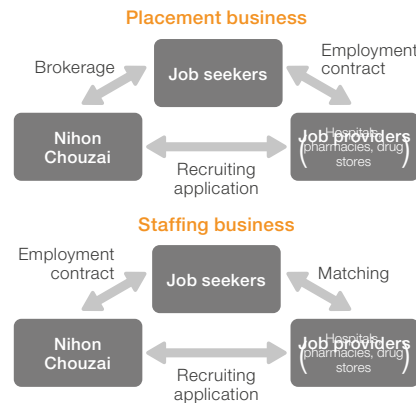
Placement business

Brokerage

Job seekers

Employment contract

Nihon Chouzai

Recruiting application

Job providers (Hospitals, pharmacies, drug stores)

Staffing business

Employment contract

Job seekers

Matching

Nihon Chouzai

Recruiting application

Job providers (Hospitals, pharmacies, drug stores)